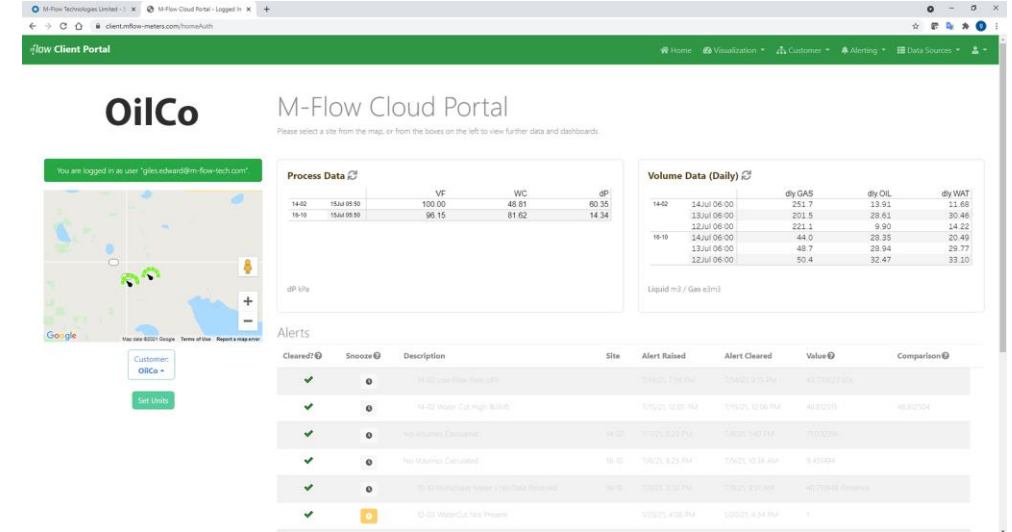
M-Flow Technologies Limited - S × M-Flow Cloud Portal - Logged In × +

client.mflow-meters.com/homeAuth

flow Client Portal

Home Visualization Customer Alerting Data Sources

OilCo

M-Flow Cloud Portal

Please select a site from the map, or from the boxes on the left to view further data and dashboards.

You are logged in as user "giles.edward@m-flow-tech.com".

Google Map data ©2021 Google Terms of Use Report a map error

Customer:
OilCo

Set Units

Process Data

| | | VF | WC | dP |
|---|---|---|---|---|
| 14-02 | 15Jul 05:50 | 100.00 | 48.81 | 60.35 |
| 16-10 | 15Jul 05:50 | 96.15 | 81.62 | 14.34 |

dP kPa

Volume Data (Daily)

| | | dly GAS | dly OIL | dly WAT |
|---|---|---|---|---|
| 14-02 | 14Jul 06:00 | 251.7 | 13.91 | 11.68 |
| | 13Jul 06:00 | 201.5 | 28.61 | 30.46 |
| | 12Jul 06:00 | 221.1 | 9.90 | 14.22 |
| 16-10 | 14Jul 06:00 | 44.0 | 28.35 | 20.49 |
| | 13Jul 06:00 | 48.7 | 28.94 | 29.77 |
| | 12Jul 06:00 | 50.4 | 32.47 | 33.10 |

Liquid m3 / Gas e3m3

Alerts

| Cleared? | Snooze | Description | Site | Alert Raised | Alert Cleared | Value | Comparison |
|---|---|---|---|---|---|---|---|
| ✔ | | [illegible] | | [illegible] | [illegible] | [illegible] | |
| ✔ | | 14-02 Water Cut High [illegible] | | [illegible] | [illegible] | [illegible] | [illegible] |
| ✔ | | No Volumes Calculated | 14-02 | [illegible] | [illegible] | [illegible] | |
| ✔ | | No Volumes Calculated | 16-10 | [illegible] | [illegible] | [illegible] | |
| ✔ | | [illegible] | | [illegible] | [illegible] | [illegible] | |
| ✔ | | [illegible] | | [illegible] | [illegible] | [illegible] | |